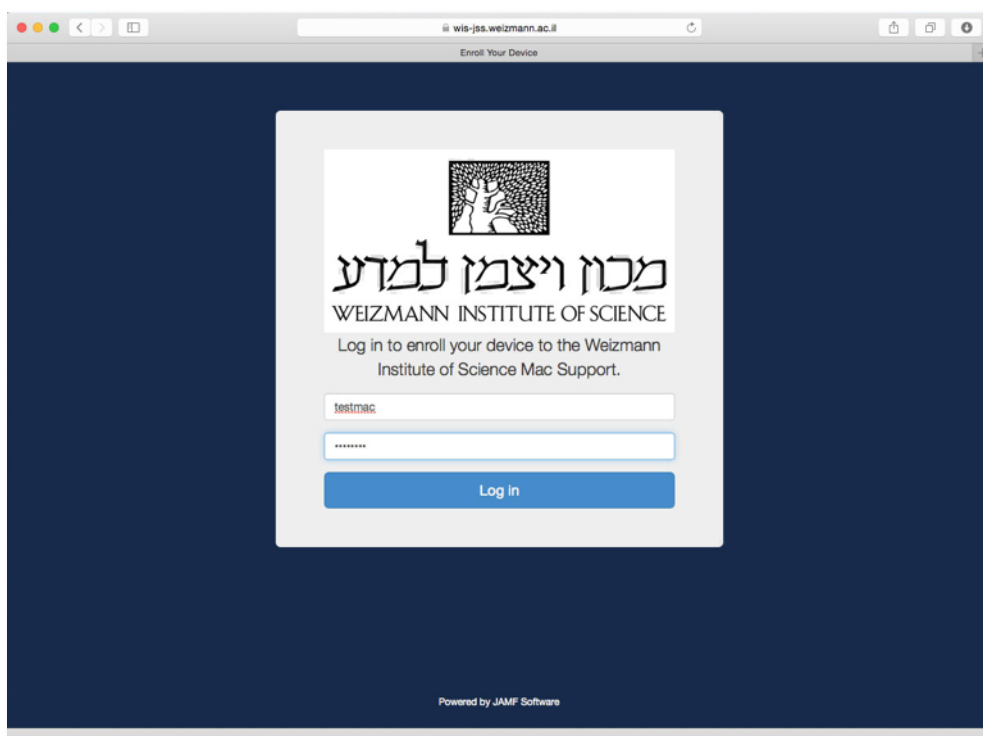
wis-jss.weizmann.ac.il

Enroll Your Device

מכון ויצמן למדע
WEIZMANN INSTITUTE OF SCIENCE

Log in to enroll your device to the Weizmann Institute of Science Mac Support.

testmac

••••••••

Log in

Powered by JAMF Software